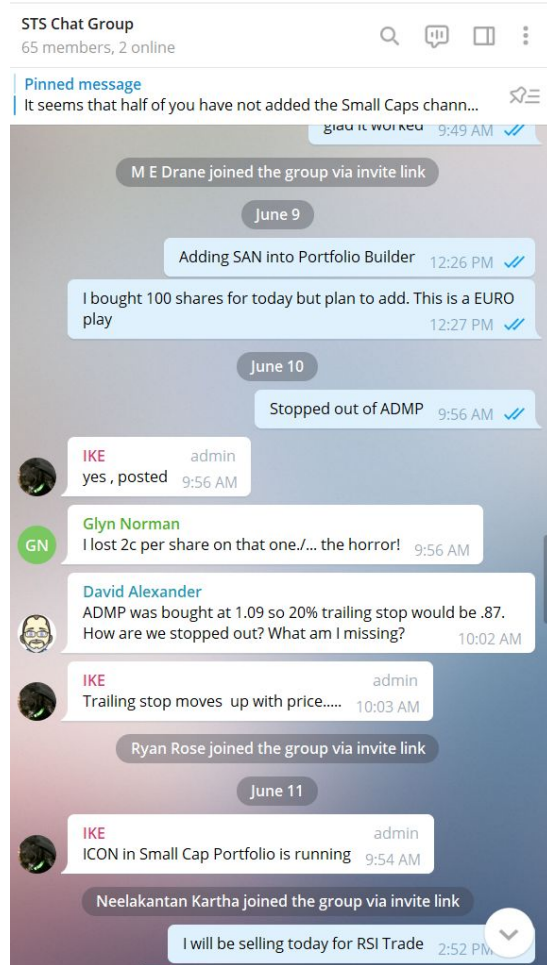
STS Chat Group
65 members, 2 online

Pinned message
It seems that half of you have not added the Small Caps chann...

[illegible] 9:49 AM

M E Drane joined the group via invite link

June 9

Adding SAN into Portfolio Builder 12:26 PM

I bought 100 shares for today but plan to add. This is a EURO play 12:27 PM

June 10

Stopped out of ADMP 9:56 AM

IKE admin
yes , posted 9:56 AM

GN
Glyn Norman
I lost 2c per share on that one./... the horror! 9:56 AM

David Alexander
ADMP was bought at 1.09 so 20% trailing stop would be .87. How are we stopped out? What am I missing? 10:02 AM

IKE admin
Trailing stop moves up with price..... 10:03 AM

Ryan Rose joined the group via invite link

June 11

IKE admin
ICON in Small Cap Portfolio is running 9:54 AM

Neelakantan Kartha joined the group via invite link

I will be selling today for RSI Trade 2:52 PM